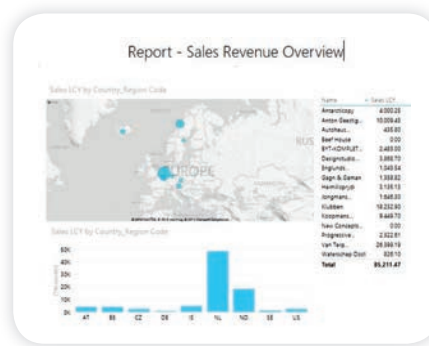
Report - Sales Revenue Overview

Sales LCY by Country_Region Code

RUS

EUROPE

| Name | Sales LCY |
|---|---|
| Ampercopy | 4,000.25 |
| Anton Geeting... | 10,009.45 |
| Autohaus... | 435.00 |
| Beef House | 0.00 |
| BYT-KOMPLET... | 2,485.00 |
| Designstudio... | 3,888.70 |
| Englunds... | 1,040.54 |
| Gagn & Gaman | 1,308.92 |
| Heimilisprydi | 3,135.13 |
| Jongmans... | 1,645.00 |
| Klubben | 18,232.80 |
| Koopmans... | 8,449.70 |
| New Concepts... | 0.00 |
| Progressive... | 2,022.61 |
| Van Terp... | 28,588.19 |
| Watershed Dist | 826.10 |
| Total | 85,211.47 |

Sales LCY by Country_Region Code

50K

40K

30K

20K

10K

0K

AT BE CZ DE IS NL NO SE US